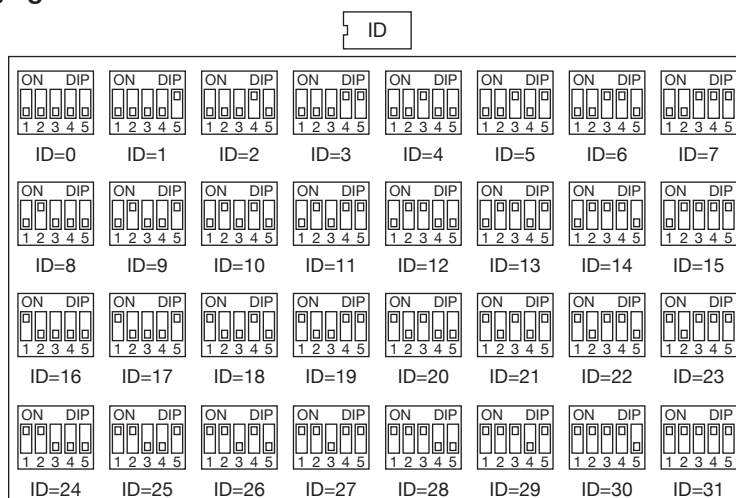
ID

ON DIP 1 2 3 4 5 ID=0
ON DIP 1 2 3 4 5 ID=1
ON DIP 1 2 3 4 5 ID=2
ON DIP 1 2 3 4 5 ID=3
ON DIP 1 2 3 4 5 ID=4
ON DIP 1 2 3 4 5 ID=5
ON DIP 1 2 3 4 5 ID=6
ON DIP 1 2 3 4 5 ID=7

ON DIP 1 2 3 4 5 ID=8
ON DIP 1 2 3 4 5 ID=9
ON DIP 1 2 3 4 5 ID=10
ON DIP 1 2 3 4 5 ID=11
ON DIP 1 2 3 4 5 ID=12
ON DIP 1 2 3 4 5 ID=13
ON DIP 1 2 3 4 5 ID=14
ON DIP 1 2 3 4 5 ID=15

ON DIP 1 2 3 4 5 ID=16
ON DIP 1 2 3 4 5 ID=17
ON DIP 1 2 3 4 5 ID=18
ON DIP 1 2 3 4 5 ID=19
ON DIP 1 2 3 4 5 ID=20
ON DIP 1 2 3 4 5 ID=21
ON DIP 1 2 3 4 5 ID=22
ON DIP 1 2 3 4 5 ID=23

ON DIP 1 2 3 4 5 ID=24
ON DIP 1 2 3 4 5 ID=25
ON DIP 1 2 3 4 5 ID=26
ON DIP 1 2 3 4 5 ID=27
ON DIP 1 2 3 4 5 ID=28
ON DIP 1 2 3 4 5 ID=29
ON DIP 1 2 3 4 5 ID=30
ON DIP 1 2 3 4 5 ID=31